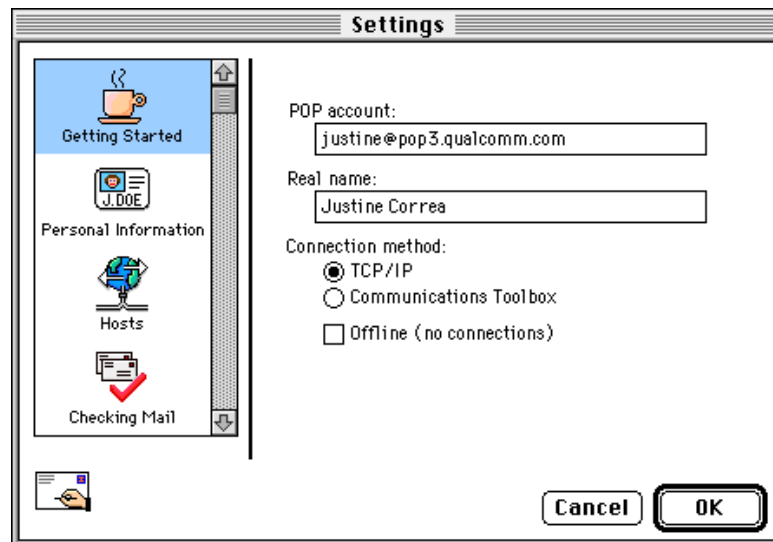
Settings

Getting Started

J.DOE

Personal Information

Hosts

Checking Mail

POP account:

justine@pop3.qualcomm.com

Real name:

Justine Correa

Connection method:

TCP/IP

Communications Toolbox

Offline (no connections)

Cancel

OK